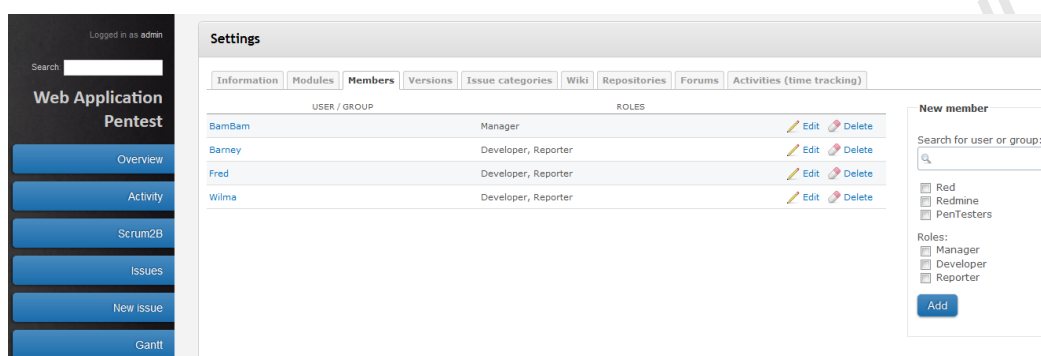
Logged in as admin

Search:

Web Application Pentest

Overview

Activity

Scrum2B

Issues

New issue

Gantt

Settings

Information | Modules | Members | Versions | Issue categories | Wiki | Repositories | Forums | Activities (time tracking)

| USER / GROUP | ROLES | |
|---|---|---|
| BamBam | Manager | Edit Delete |
| Barney | Developer, Reporter | Edit Delete |
| Fred | Developer, Reporter | Edit Delete |
| Wilma | Developer, Reporter | Edit Delete |

New member

Search for user or group:

Red
Redmine
PenTesters

Roles:
Manager
Developer
Reporter

Add